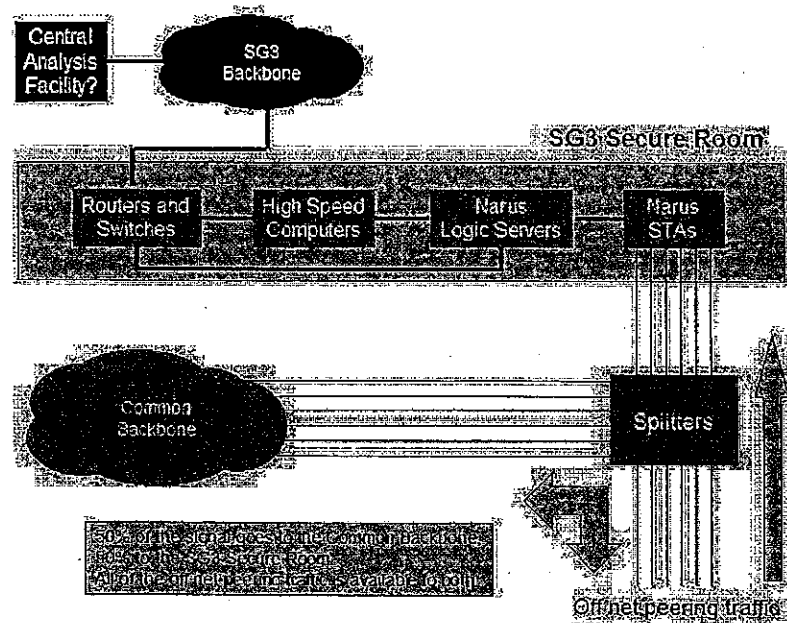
Central Analysis Facility?

SG3 Backbone

SG3 Secure Room

Routers and Switches

High Speed Computers

Narus Logic Servers

Narus STAs

Common Backbone

Splitters

50% of the signal goes to the Common backbone
50% to the SG3 Secure Room
All of the off-net peering traffic is available to both

Off net peering traffic